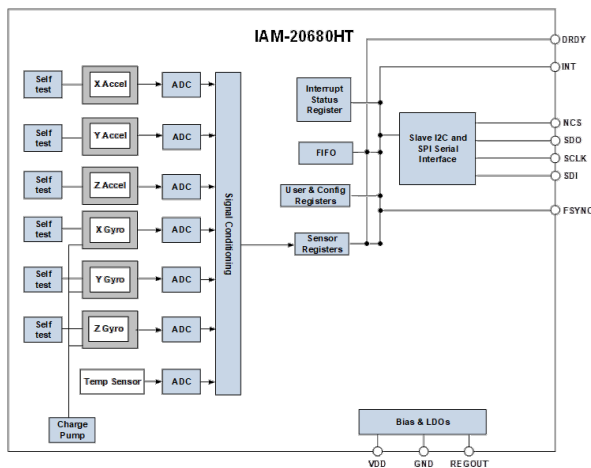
IAM-20680HT

DRDY
INT
NCS
SDO
SCLK
SDI
FSYNC

Self test
X Accel
ADC
Self test
Y Accel
ADC
Self test
Z Accel
ADC
Self test
X Gyro
ADC
Self test
Y Gyro
ADC
Self test
Z Gyro
ADC
Temp Sensor
ADC
Charge Pump

Signal Conditioning

Interrupt Status Register
FIFO
User & Config Registers
Sensor Registers

Slave I2C and SPI Serial Interface

Bias & LDOs
VDD
GND
REGOUT